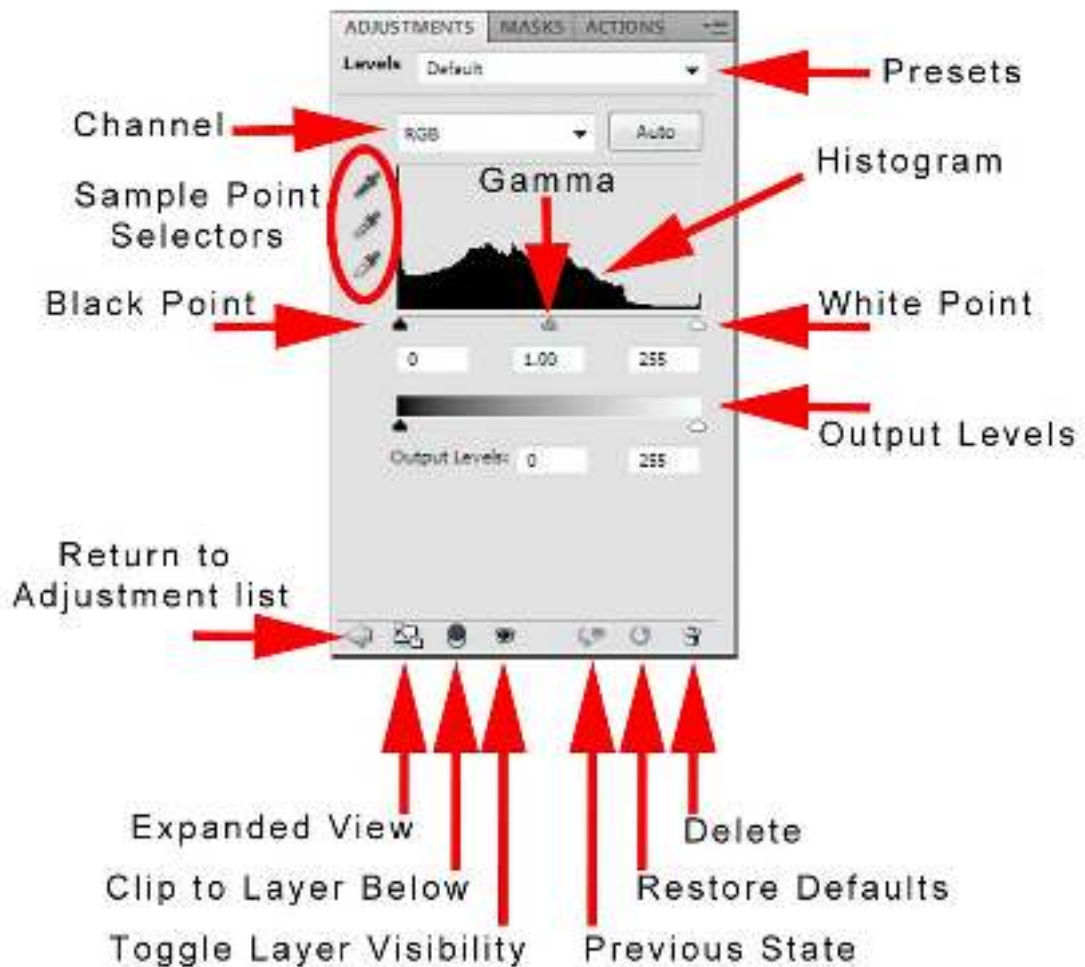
ADJUSTMENTS MASKS ACTIONS

Levels Default

Presets

Channel

RGB

Auto

Histogram

Sample Point Selectors

Gamma

Black Point

White Point

0

1.00

255

Output Levels

Output Levels: 0

255

Return to Adjustment list

Expanded View

Clip to Layer Below

Toggle Layer Visibility

Delete

Restore Defaults

Previous State